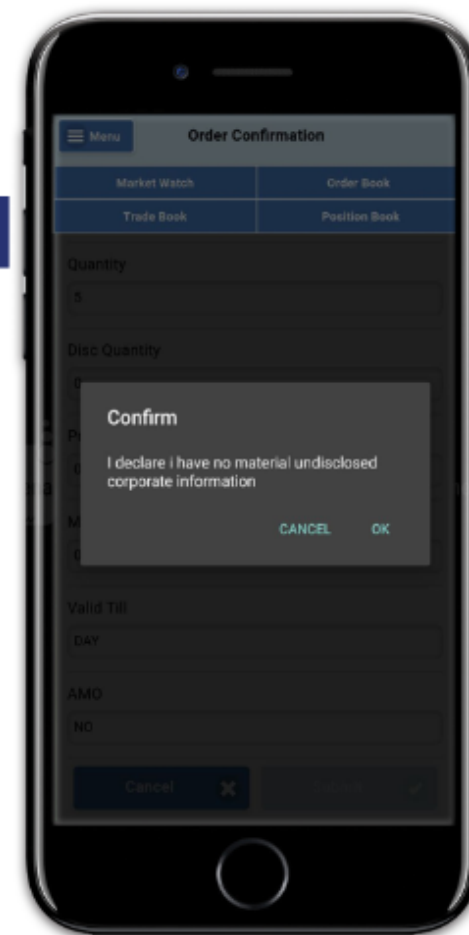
Menu

Order Confirmation

Market Watch

Order Book

Trade Book

Position Book

Quantity

5

Disc Quantity

0

P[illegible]

0

M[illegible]

0

Confirm

I declare i have no material undisclosed corporate information

CANCEL

OK

Valid Till

DAY

AMO

NO

Cancel

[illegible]